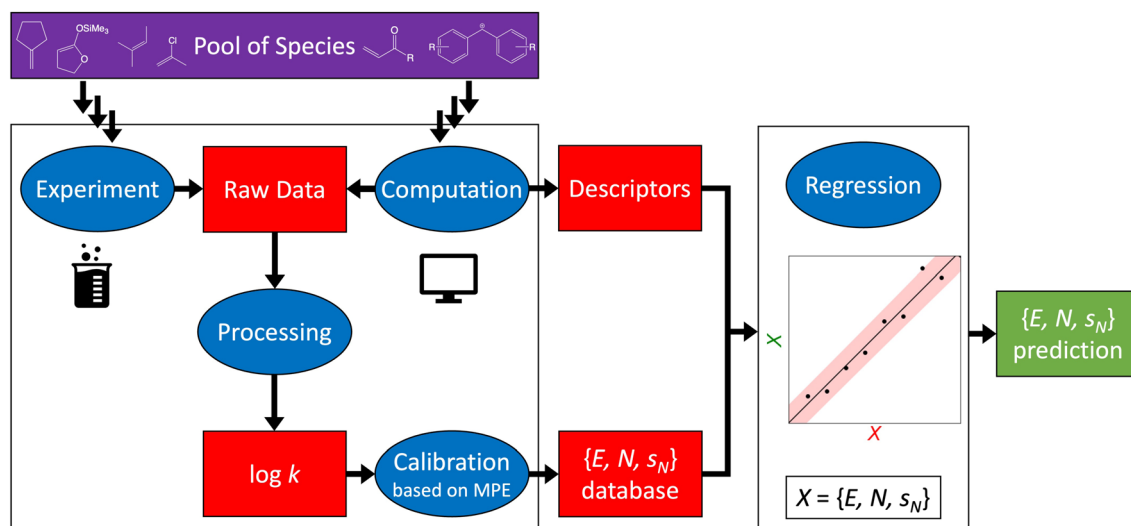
OSiMe$_3$
Cl
O
R
⊕
R
R
Pool of Species

Experiment
Raw Data
Computation
Descriptors
Regression
Processing
$X$
$\{E, N, s_N\}$ prediction
$X$
log $k$
Calibration
based on MPE
$\{E, N, s_N\}$ database
$X = \{E, N, s_N\}$